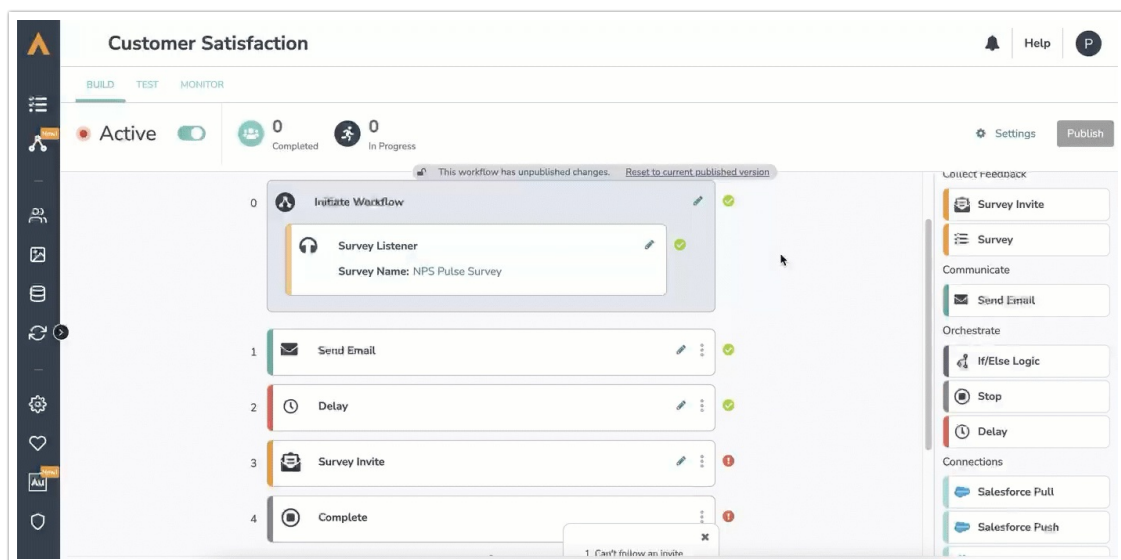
Customer Satisfaction

Help P

BUILD TEST MONITOR

New

Active

0 Completed

0 In Progress

Settings Publish

This workflow has unpublished changes. Reset to current published version

0 Initiate Workflow

Survey Listener

Survey Name: NPS Pulse Survey

1 Send Email

2 Delay

3 Survey Invite

4 Complete

1. Can't follow an invite

Collect Feedback

Survey Invite

Survey

Communicate

Send Email

Orchestrate

If/Else Logic

Stop

Delay

Connections

Salesforce Pull

Salesforce Push

New